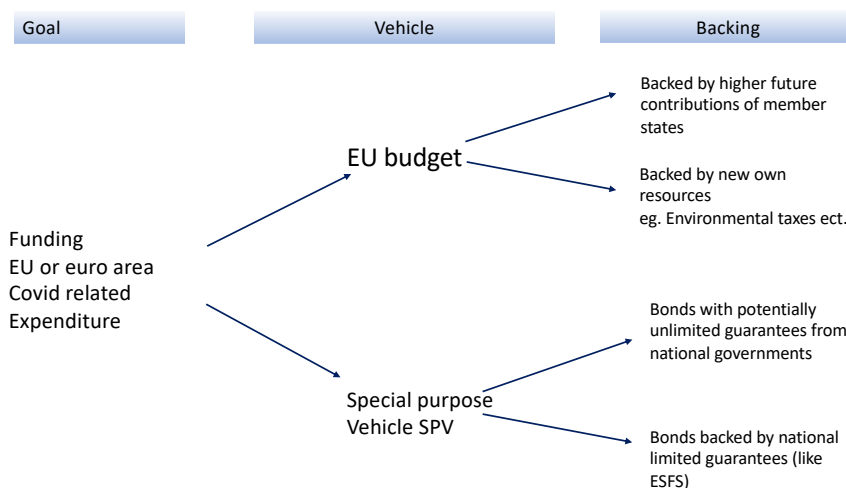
Goal

Vehicle

Backing

Funding
EU or euro area
Covid related
Expenditure

EU budget

Backed by higher future contributions of member states

Backed by new own resources
eg. Environmental taxes ect.

Special purpose
Vehicle SPV

Bonds with potentially unlimited guarantees from national governments

Bonds backed by national limited guarantees (like ESFS)